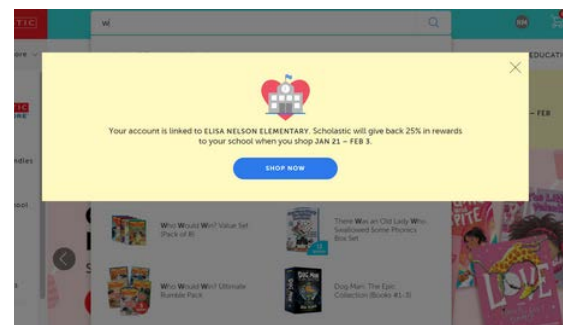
TIC

w|

ore

EDUCATI

TIC
RE

– FEB

dles

ool

Your account is linked to ELISA NELSON ELEMENTARY. Scholastic will give back 25% in rewards to your school when you shop JAN 21 – FEB 3.

SHOP NOW

Who Would Win? Value Set (Pack of 8)

There Was an Old Lady Who Swallowed Some Phonics Box Set

Who Would Win? Ultimate Rumble Pack

Dog Man: The Epic Collection (Books #1-3)

LOVE